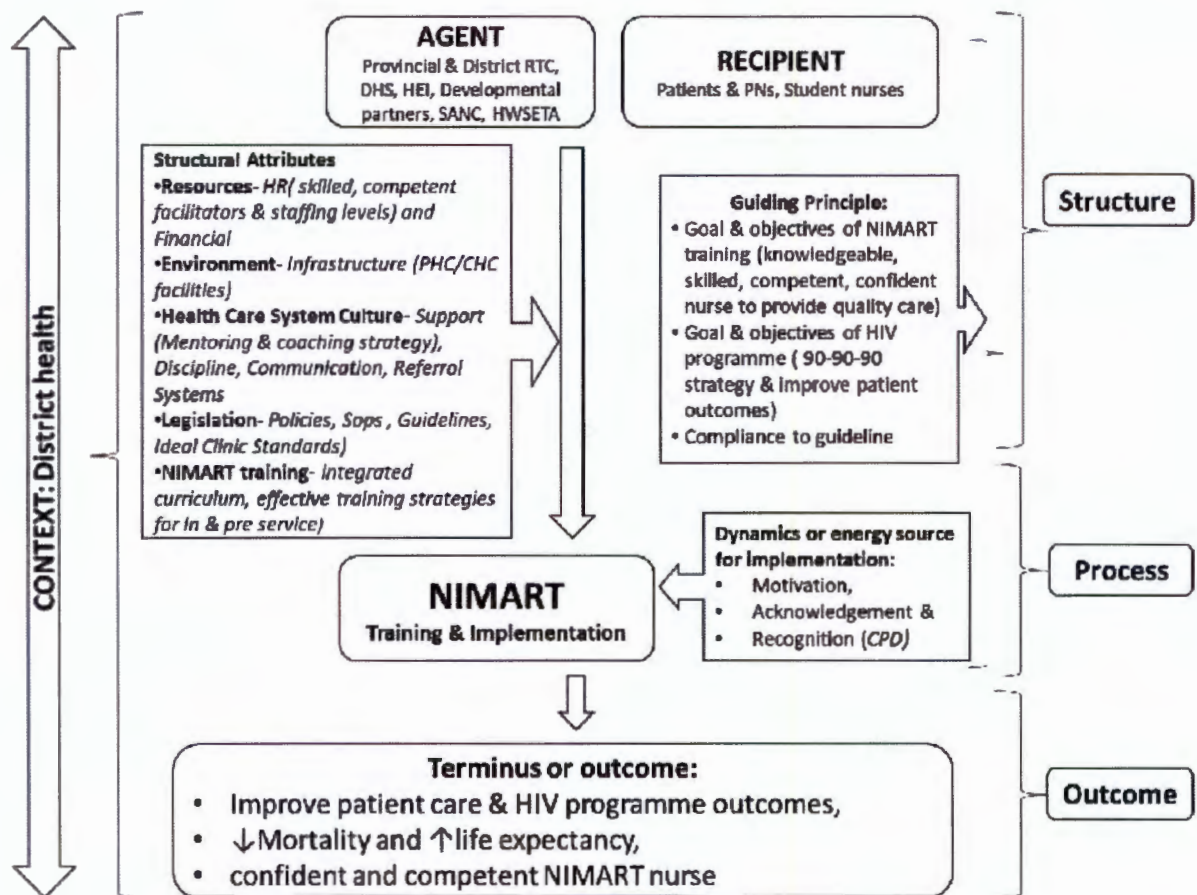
CONTEXT: District health

AGENT
Provincial & District RTC, DHS, HEI, Developmental partners, SANC, HWSETA

RECIPIENT
Patients & PNs, Student nurses

Structural Attributes
•Resources- HR( skilled, competent facilitators & staffing levels) and Financial
•Environment- Infrastructure (PHC/CHC facilities)
•Health Care System Culture- Support (Mentoring & coaching strategy), Discipline, Communication, Referral Systems
•Legislation- Policies, Sops , Guidelines, Ideal Clinic Standards)
•NIMART training- Integrated curriculum, effective training strategies for in & pre service)

Guiding Principle:
• Goal & objectives of NIMART training (knowledgeable, skilled, competent, confident nurse to provide quality care)
• Goal & objectives of HIV programme ( 90-90-90 strategy & improve patient outcomes)
• Compliance to guideline

Structure

NIMART
Training & Implementation

Dynamics or energy source for implementation:
• Motivation,
• Acknowledgement &
• Recognition (CPD)

Process

Terminus or outcome:
• Improve patient care & HIV programme outcomes,
• ↓Mortality and ↑life expectancy,
• confident and competent NIMART nurse

Outcome